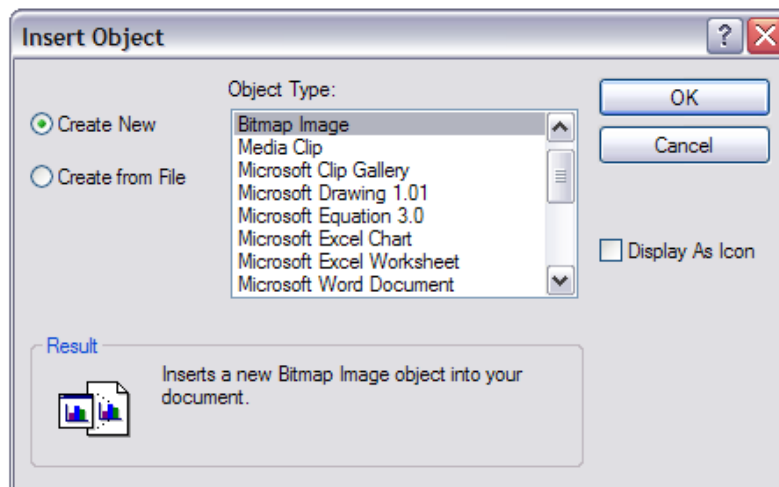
Insert Object

Object Type:

Create New

Create from File

Bitmap Image
Media Clip
Microsoft Clip Gallery
Microsoft Drawing 1.01
Microsoft Equation 3.0
Microsoft Excel Chart
Microsoft Excel Worksheet
Microsoft Word Document

OK

Cancel

Display As Icon

Result

Inserts a new Bitmap Image object into your document.